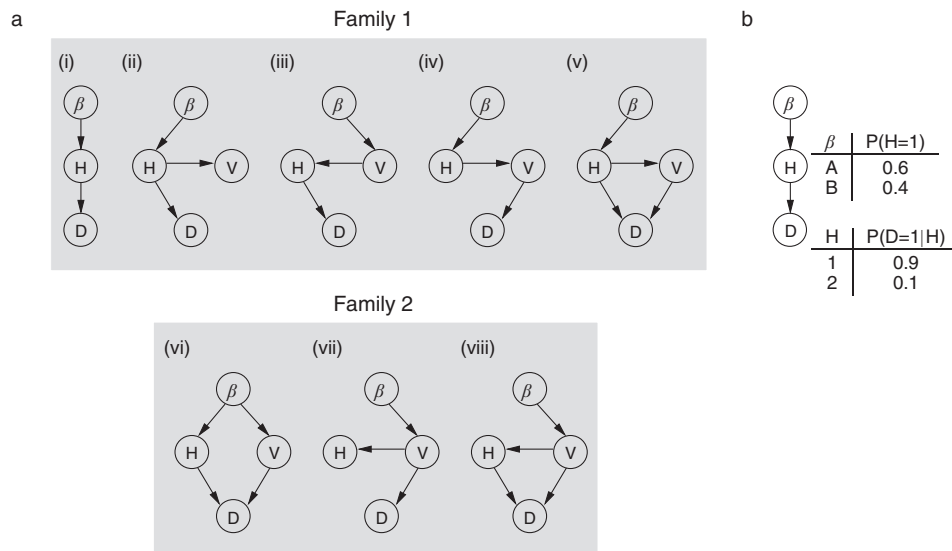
a

Family 1

(i) (ii) (iii) (iv) (v)

$\beta$ H D

$\beta$ H V D

$\beta$ H V D

$\beta$ H V D

$\beta$ H V D

Family 2

(vi) (vii) (viii)

$\beta$ H V D

$\beta$ H V D

$\beta$ H V D

b

$\beta$ H D

| $\beta$ | P(H=1) |
|---|---|
| A | 0.6 |
| B | 0.4 |

| H | P(D=1\|H) |
|---|---|
| 1 | 0.9 |
| 2 | 0.1 |